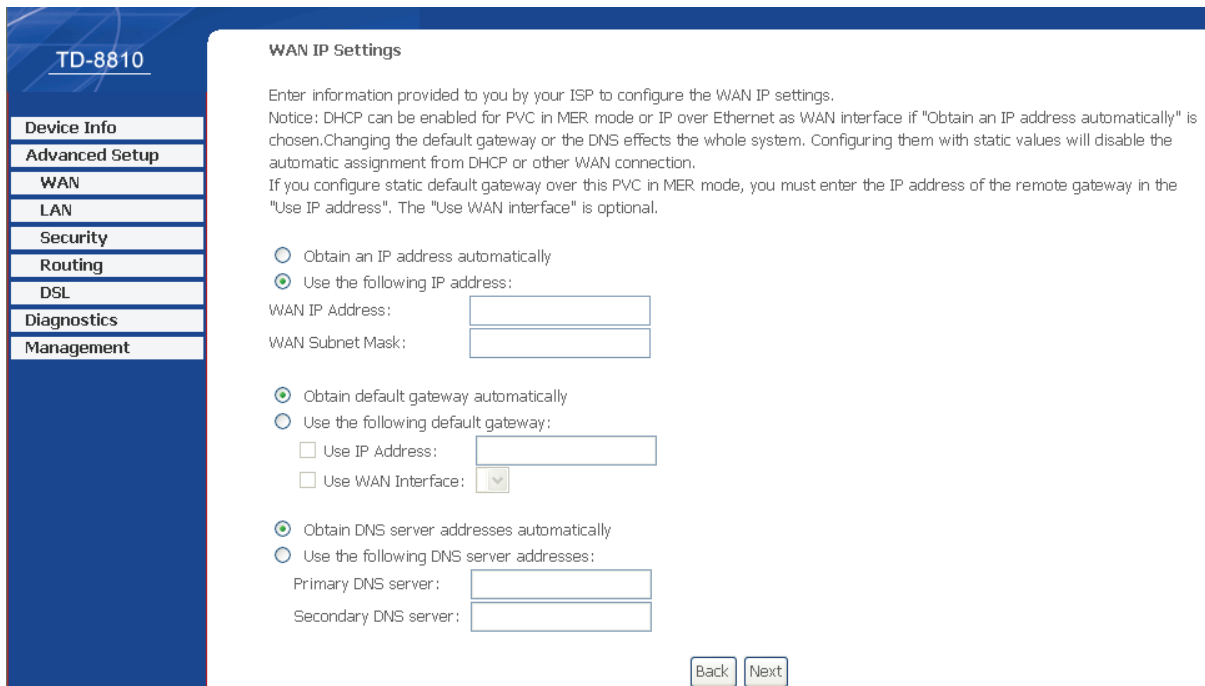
TD-8810

Device Info
Advanced Setup
WAN
LAN
Security
Routing
DSL
Diagnostics
Management

WAN IP Settings

Enter information provided to you by your ISP to configure the WAN IP settings.
Notice: DHCP can be enabled for PVC in MER mode or IP over Ethernet as WAN interface if "Obtain an IP address automatically" is chosen.Changing the default gateway or the DNS effects the whole system. Configuring them with static values will disable the automatic assignment from DHCP or other WAN connection.
If you configure static default gateway over this PVC in MER mode, you must enter the IP address of the remote gateway in the "Use IP address". The "Use WAN interface" is optional.

Obtain an IP address automatically
Use the following IP address:
WAN IP Address:
WAN Subnet Mask:

Obtain default gateway automatically
Use the following default gateway:
Use IP Address:
Use WAN Interface:

Obtain DNS server addresses automatically
Use the following DNS server addresses:
Primary DNS server:
Secondary DNS server:

Back Next